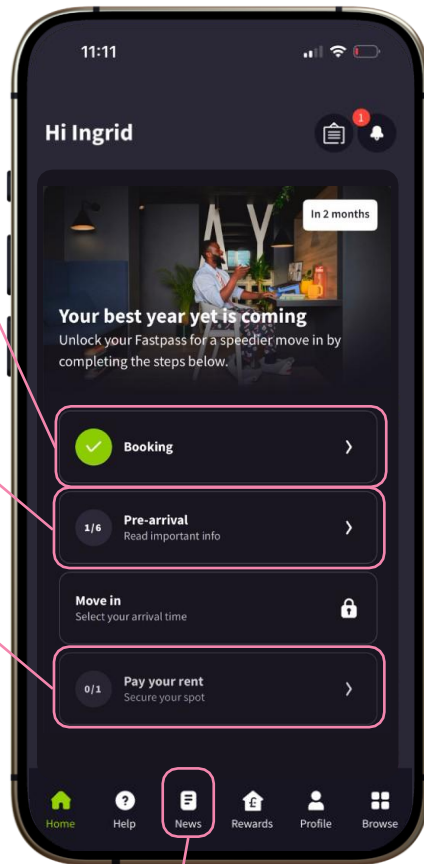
11:11

Hi Ingrid

1

In 2 months

Your best year yet is coming
Unlock your Fastpass for a speedier move in by completing the steps below.

Booking

1/6 Pre-arrival
Read important info

Move in
Select your arrival time

0/1 Pay your rent
Secure your spot

Home Help News Rewards Profile Browse